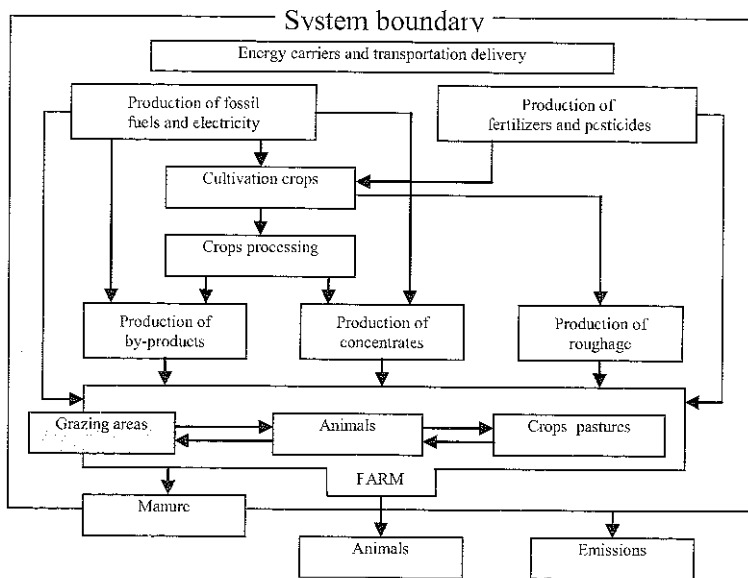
System boundary

Energy carriers and transportation delivery

Production of fossil fuels and electricity

Production of fertilizers and pesticides

Cultivation crops

Crops processing

Production of by-products

Production of concentrates

Production of roughage

Grazing areas

Animals

Crops pastures

FARM

Manure

Animals

Emissions